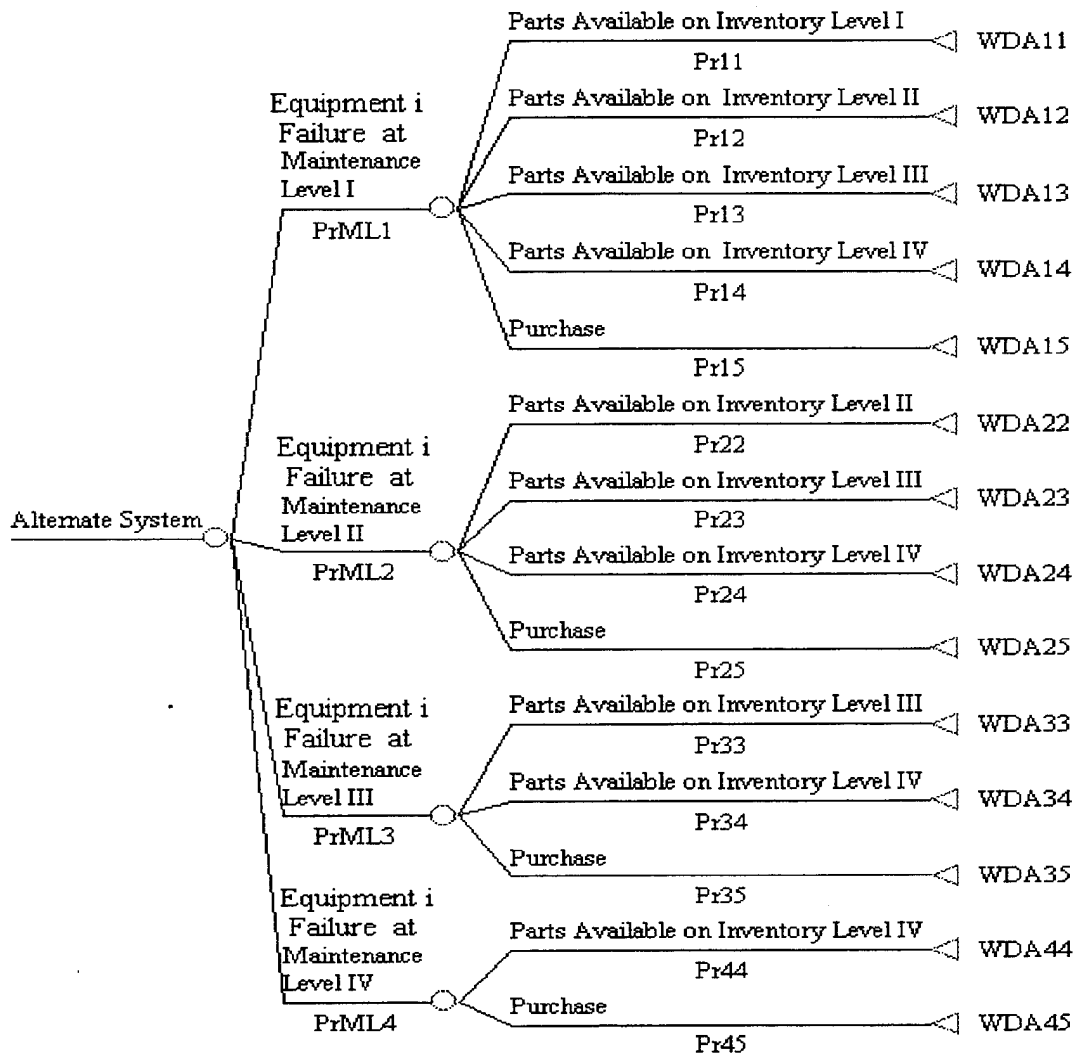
Alternate System

Equipment i Failure at Maintenance Level I
PrML1

Parts Available on Inventory Level I
Pr11
WDA11

Parts Available on Inventory Level II
Pr12
WDA12

Parts Available on Inventory Level III
Pr13
WDA13

Parts Available on Inventory Level IV
Pr14
WDA14

Purchase
Pr15
WDA15

Equipment i Failure at Maintenance Level II
PrML2

Parts Available on Inventory Level II
Pr22
WDA22

Parts Available on Inventory Level III
Pr23
WDA23

Parts Available on Inventory Level IV
Pr24
WDA24

Purchase
Pr25
WDA25

Equipment i Failure at Maintenance Level III
PrML3

Parts Available on Inventory Level III
Pr33
WDA33

Parts Available on Inventory Level IV
Pr34
WDA34

Purchase
Pr35
WDA35

Equipment i Failure at Maintenance Level IV
PrML4

Parts Available on Inventory Level IV
Pr44
WDA44

Purchase
Pr45
WDA45